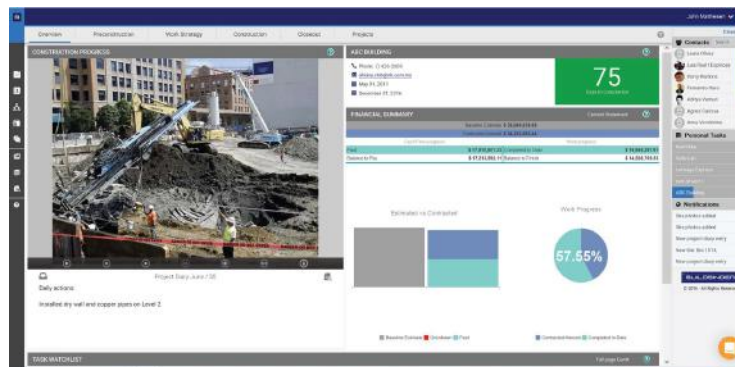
John Matheson

Overview Preconstruction Work Strategy Construction Closeout Projects

CONSTRUCTION PROGRESS

ABC BUILDING

Phone: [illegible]
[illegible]
May 01, 2011
December 31, 2016

75
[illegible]

FINANCIAL SUMMARY

| | | | |
|---|---|---|---|
| Paid | $ 17,810,801.35 | Completed to Date | $ 18,664,201.95 |
| Balance to Pay | $ 17,253,062.10 | Balance to Finish | $ 14,004,753.59 |

Estimated vs Contracted

Work Progress

57.55%

Project Diary June / 08

Daily actions:

Installed dry wall and copper pipes on Level 2.

Contacts

Personal Tasks

Notifications

TASK WATCHLIST

© 2016 - All Rights Reserved